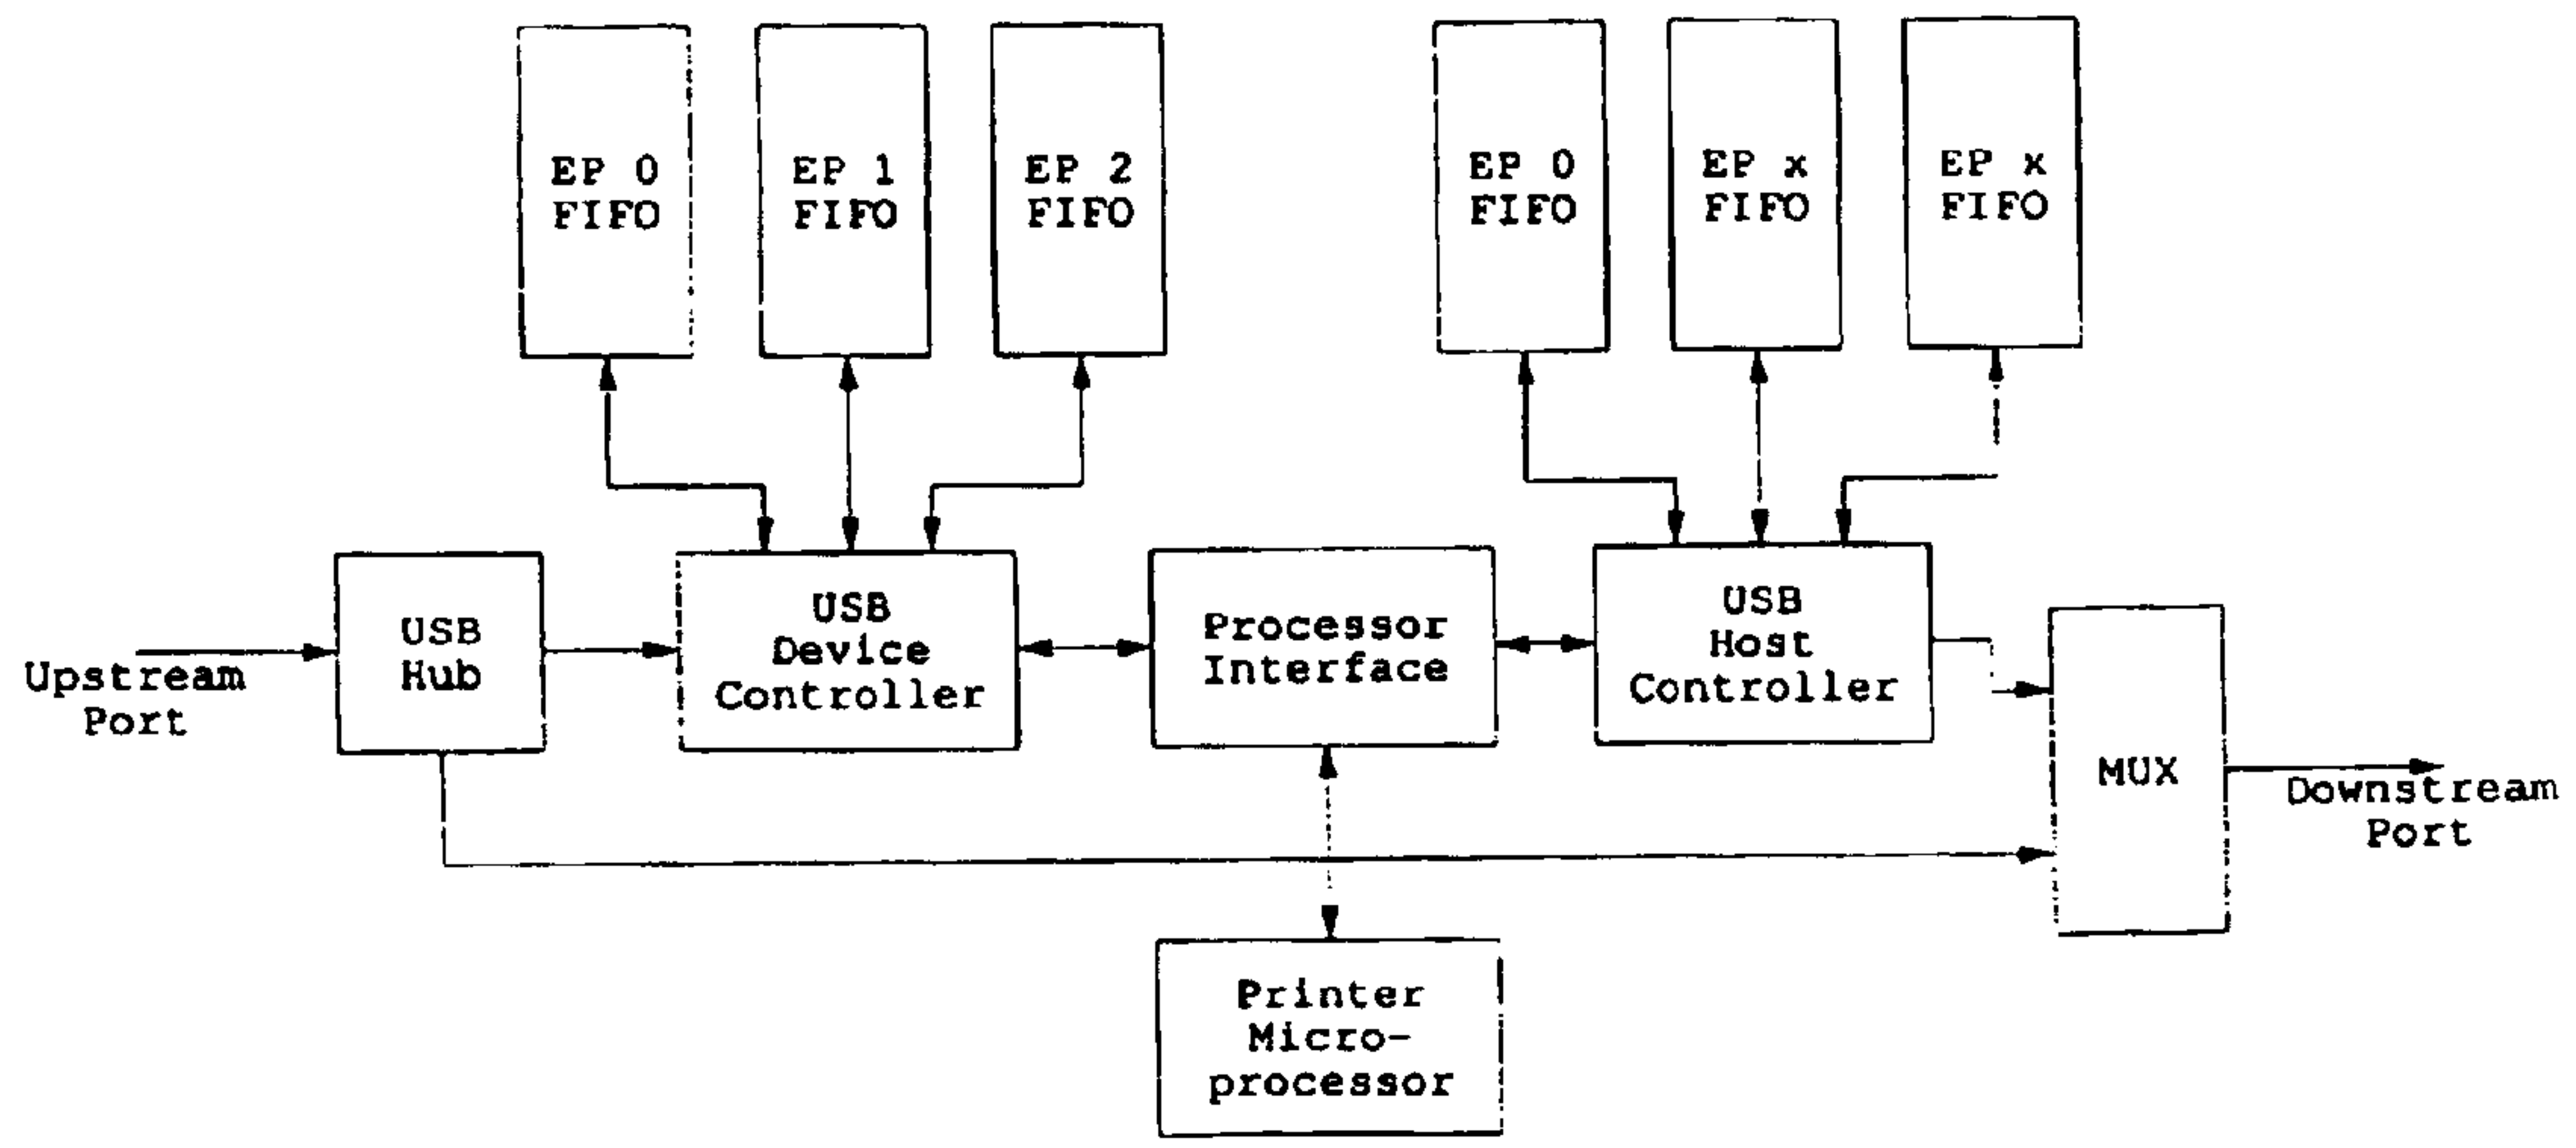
EP 0
FIFO

EP 1
FIFO

EP 2
FIFO

EP 0
FIFO

EP x
FIFO

EP x
FIFO

Upstream
Port

USB
Hub

USB
Device
Controller

Processor
Interface

USB
Host
Controller

MUX

Downstream
Port

Printer
Micro-
processor